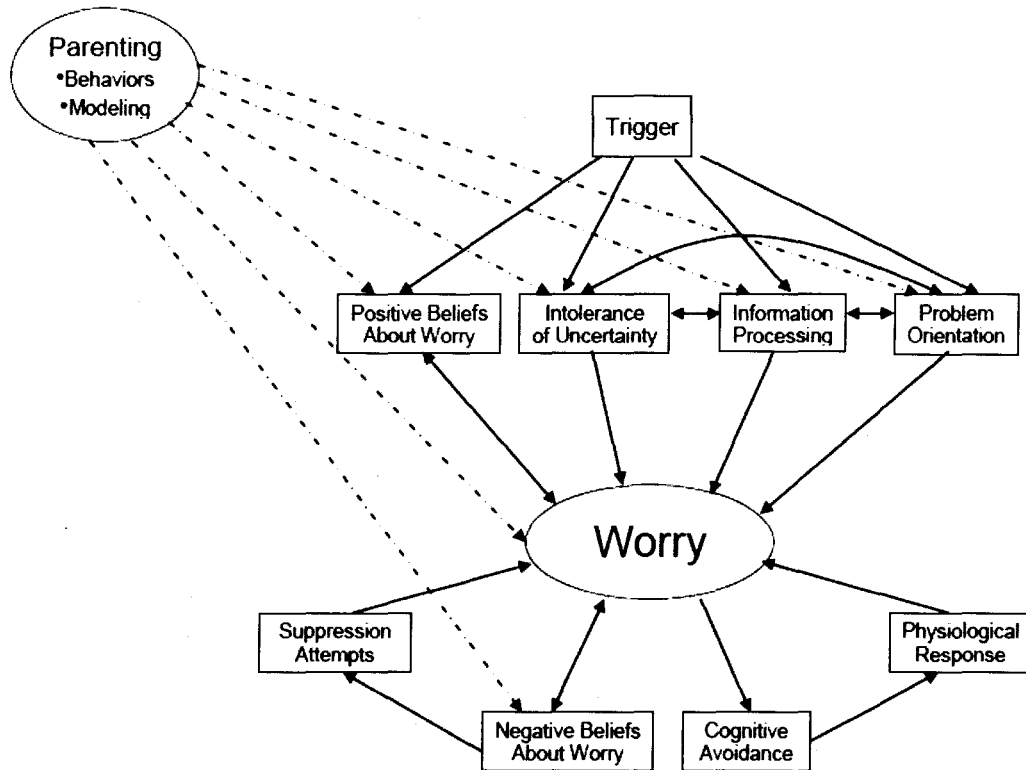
Parenting
•Behaviors
•Modeling

Trigger

Positive Beliefs About Worry

Intolerance of Uncertainty

Information Processing

Problem Orientation

Worry

Suppression Attempts

Physiological Response

Negative Beliefs About Worry

Cognitive Avoidance